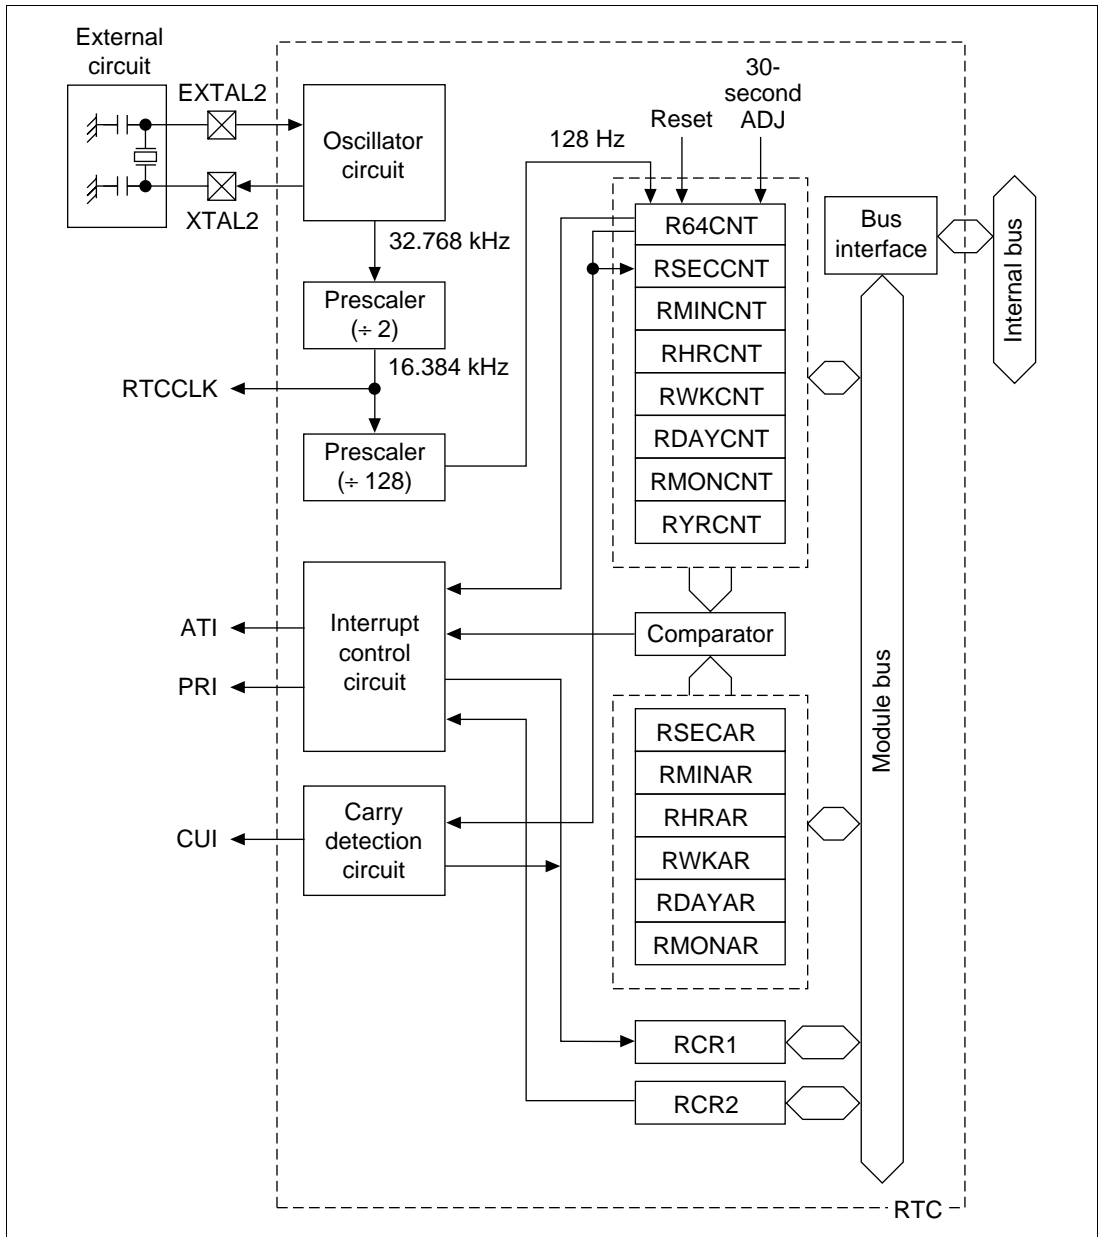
External circuit
EXTAL2
XTAL2
Oscillator circuit
32.768 kHz
Prescaler (÷ 2)
16.384 kHz
RTCCLK
Prescaler (÷ 128)
128 Hz
Reset
30-second ADJ
R64CNT
RSECCNT
RMINCNT
RHRCNT
RWKCNT
RDAYCNT
RMONCNT
RYRCNT
Bus interface
Internal bus
ATI
PRI
Interrupt control circuit
Comparator
RSECAR
RMINAR
RHRAR
RWKAR
RDAYAR
RMONAR
CUI
Carry detection circuit
Module bus
RCR1
RCR2
RTC